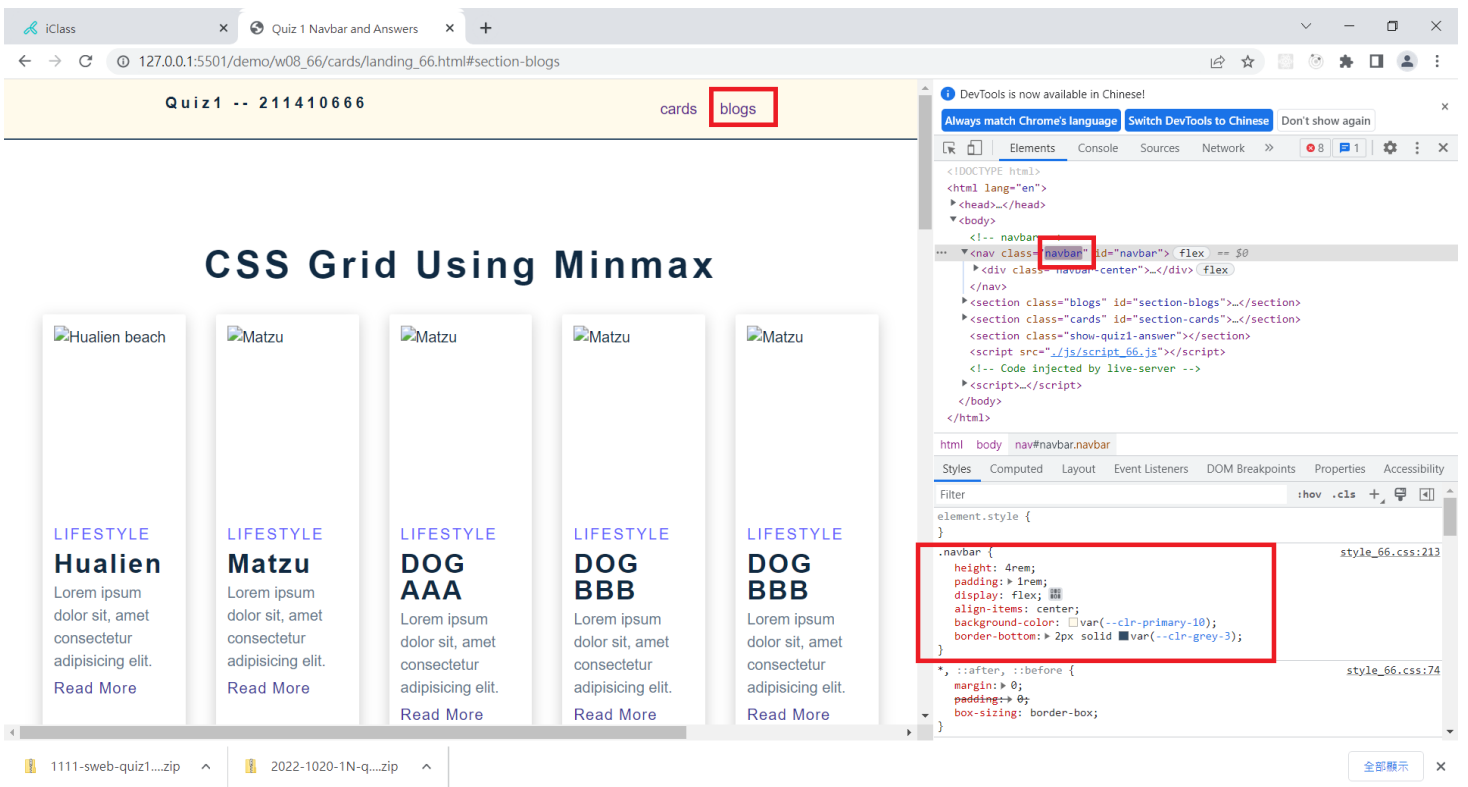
iClass
Quiz 1 Navbar and Answers
127.0.0.1:5501/demo/w08_66/cards/landing_66.html#section-blogs

Quiz1 -- 211410666
cards blogs

CSS Grid Using Minmax

Hualien beach
LIFESTYLE
Hualien
Lorem ipsum dolor sit, amet consectetur adipisicing elit.
Read More

Matzu
LIFESTYLE
Matzu
Lorem ipsum dolor sit, amet consectetur adipisicing elit.
Read More

Matzu
LIFESTYLE
DOG AAA
Lorem ipsum dolor sit, amet consectetur adipisicing elit.
Read More

Matzu
LIFESTYLE
DOG BBB
Lorem ipsum dolor sit, amet consectetur adipisicing elit.
Read More

Matzu
LIFESTYLE
DOG BBB
Lorem ipsum dolor sit, amet consectetur adipisicing elit.
Read More

DevTools is now available in Chinese!
Always match Chrome's language | Switch DevTools to Chinese | Don't show again

Elements Console Sources Network 8 1

<!DOCTYPE html>
<html lang="en">
<head>…</head>
<body>
<!-- navbar -->
<nav class="navbar" id="navbar"> flex == $0
<div class="navbar-center">…</div> flex
</nav>
<section class="blogs" id="section-blogs">…</section>
<section class="cards" id="section-cards">…</section>
<section class="show-quiz1-answer"></section>
<script src="./js/script_66.js"></script>
<!-- Code injected by live-server -->
<script>…</script>
</body>
</html>

html body nav#navbar.navbar

Styles Computed Layout Event Listeners DOM Breakpoints Properties Accessibility

Filter :hov .cls +

element.style {
}
.navbar { style_66.css:213
height: 4rem;
padding: 1rem;
display: flex;
align-items: center;
background-color: var(--clr-primary-10);
border-bottom: 2px solid var(--clr-grey-3);
}
*, ::after, ::before { style_66.css:74
margin: 0;
padding: 0;
box-sizing: border-box;
}

1111-sweb-quiz1....zip
2022-1020-1N-q....zip
全部顯示